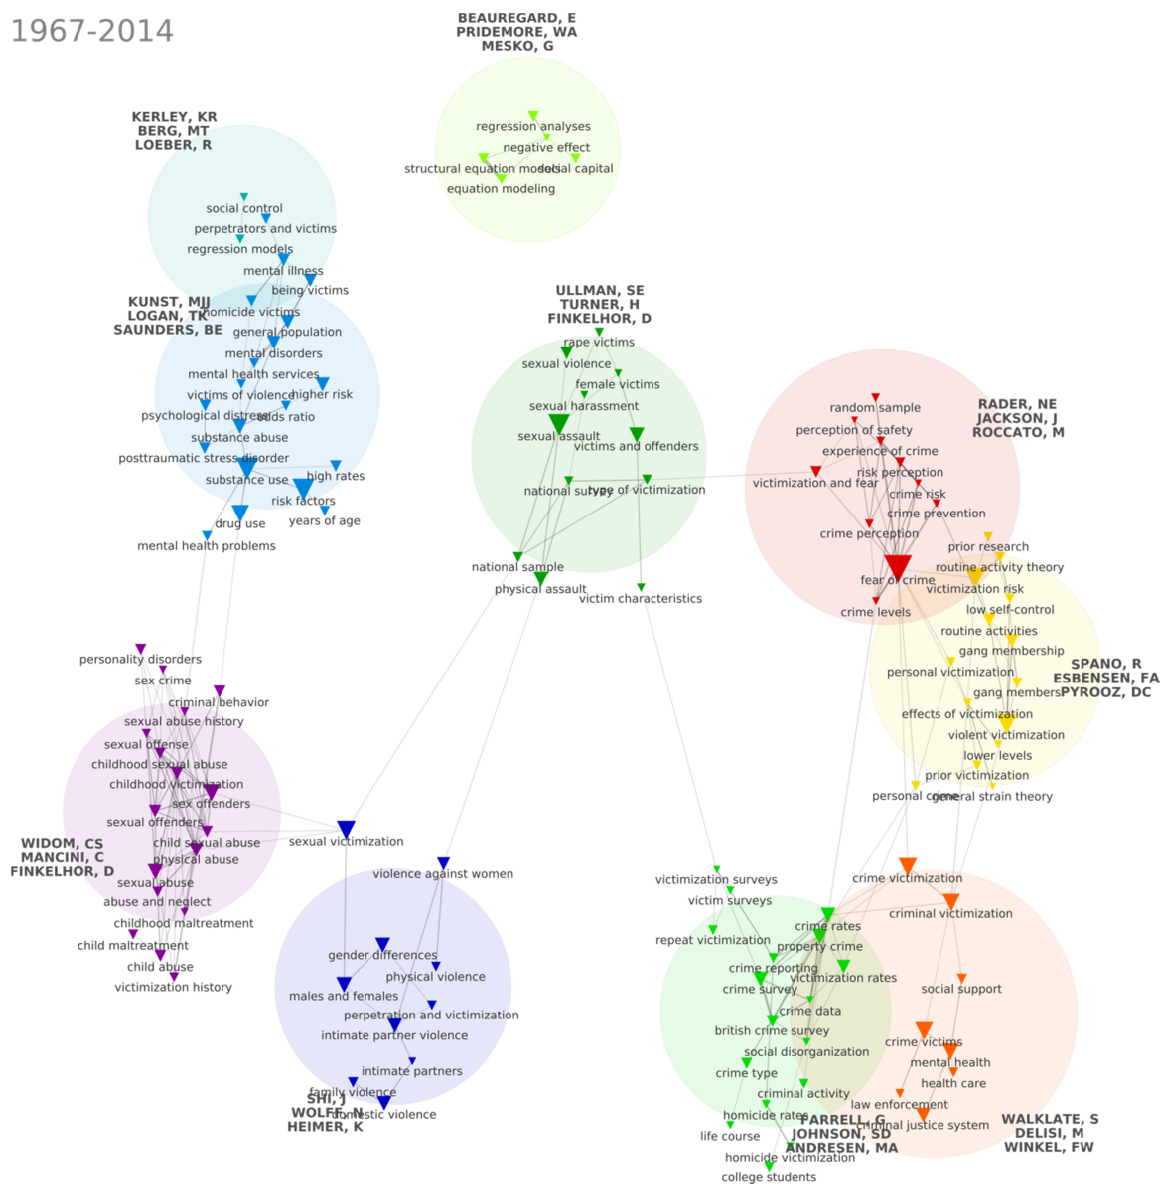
1967-2014

BEAUREGARD, E
PRIDEMORE, WA
MESKO, G

regression analyses
negative effect
structural equation models
social capital
equation modeling

KERLEY, KR
BERG, MT
LOEBER, R

social control
perpetrators and victims
regression models
mental illness
being victims
homicide victims
general population
mental disorders
mental health services
victims of violence
higher risk
psychological distress
odds ratio
substance abuse
posttraumatic stress disorder
high rates
substance use
risk factors
drug use
years of age
mental health problems

KUNST, MJJ
LOGAN, TK
SAUNDERS, BE

ULLMAN, SE
TURNER, H
FINKELHOR, D

rape victims
sexual violence
female victims
sexual harassment
sexual assault
victims and offenders
national survey
type of victimization
national sample
physical assault
victim characteristics

RADER, NE
JACKSON, J
ROCCATO, M

random sample
perception of safety
experience of crime
risk perception
victimization and fear
crime risk
crime prevention
crime perception
prior research
fear of crime
routine activity theory
victimization risk
crime levels
low self-control
routine activities
gang membership
personal victimization
gang members
effects of victimization
violent victimization
lower levels
prior victimization
personal crime
general strain theory

SPANO, R
ESBENSEN, FA
PYROOZ, DC

personality disorders
sex crime
criminal behavior
sexual abuse history
sexual offense
childhood sexual abuse
childhood victimization
sex offenders
sexual offenders
child sexual abuse
physical abuse
sexual abuse
abuse and neglect
childhood maltreatment
child maltreatment
child abuse
victimization history

WIDOM, CS
MANCINI, C
FINKELHOR, D

sexual victimization
violence against women
gender differences
physical violence
males and females
perpetration and victimization
intimate partner violence
intimate partners
family violence
domestic violence

SHI, J
WOLFE, N
HEIMER, K

victimization surveys
victim surveys
repeat victimization
crime rates
property crime
crime reporting
victimization rates
crime survey
crime data
british crime survey
social disorganization
crime type
criminal activity
homicide rates
life course
homicide victimization
college students

FARRELL, G
JOHNSON, SD
ANDRESEN, MA

crime victimization
criminal victimization
social support
crime victims
mental health
health care
law enforcement
criminal justice system

WALKLATE, S
DELISI, M
WINKEL, FW